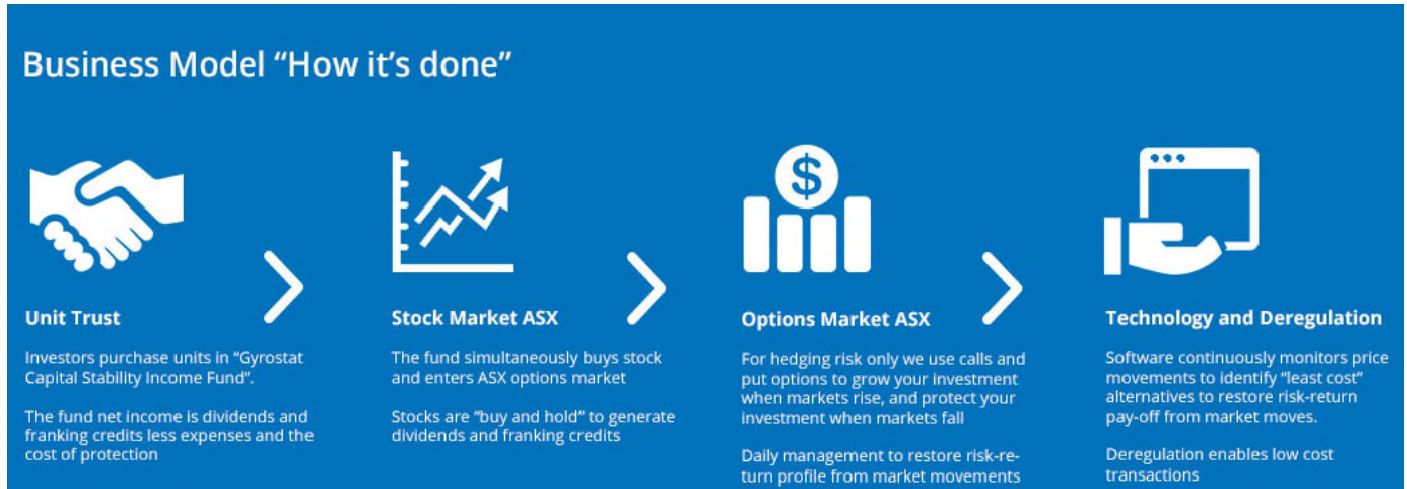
Business Model "How it's done"

Unit Trust

Investors purchase units in "Gyrostat Capital Stability Income Fund".

The fund net income is dividends and franking credits less expenses and the cost of protection

Stock Market ASX

The fund simultaneously buys stock and enters ASX options market

Stocks are "buy and hold" to generate dividends and franking credits

$

Options Market ASX

For hedging risk only we use calls and put options to grow your investment when markets rise, and protect your investment when markets fall

Daily management to restore risk-return profile from market movements

Technology and Deregulation

Software continuously monitors price movements to identify "least cost" alternatives to restore risk-return pay-off from market moves.

Deregulation enables low cost transactions